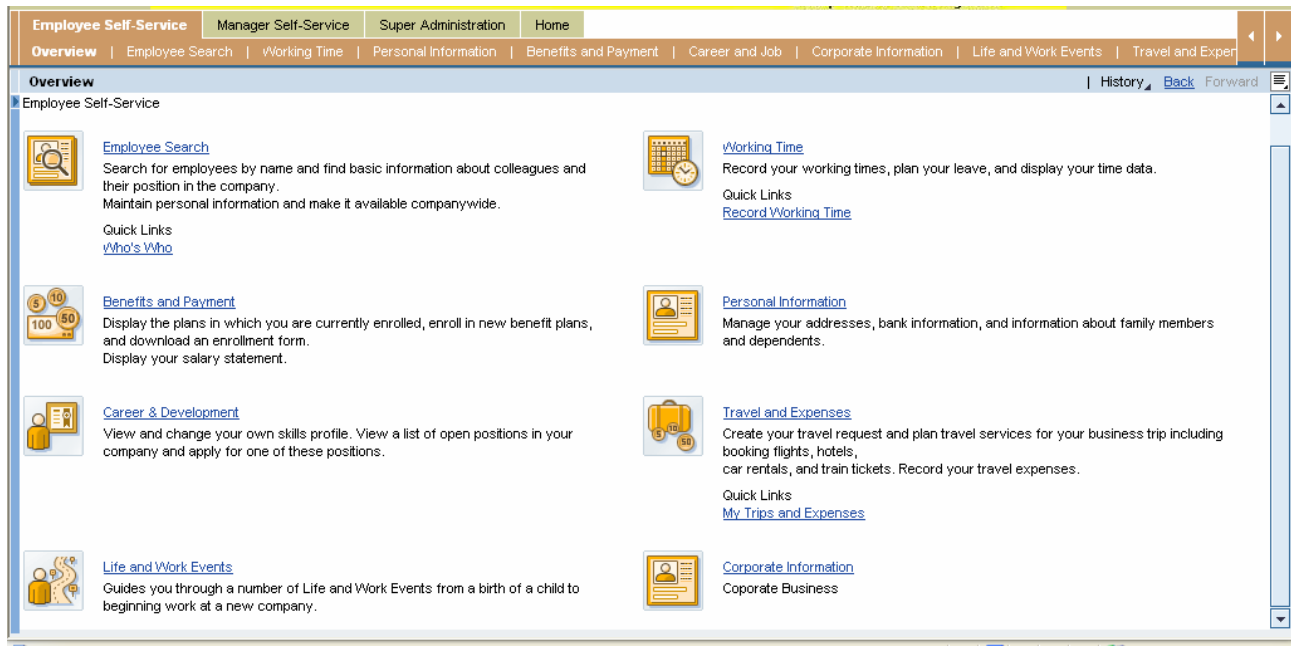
Employee Self-Service | Manager Self-Service | Super Administration | Home

Overview | Employee Search | Working Time | Personal Information | Benefits and Payment | Career and Job | Corporate Information | Life and Work Events | Travel and Exper

Overview

| History Back Forward

Employee Self-Service

Employee Search
Search for employees by name and find basic information about colleagues and their position in the company.
Maintain personal information and make it available companywide.

Quick Links
Who's Who

Working Time
Record your working times, plan your leave, and display your time data.

Quick Links
Record Working Time

5 10
100 50

Benefits and Payment
Display the plans in which you are currently enrolled, enroll in new benefit plans, and download an enrollment form.
Display your salary statement.

Personal Information
Manage your addresses, bank information, and information about family members and dependents.

Career & Development
View and change your own skills profile. View a list of open positions in your company and apply for one of these positions.

5 10
50

Travel and Expenses
Create your travel request and plan travel services for your business trip including booking flights, hotels,
car rentals, and train tickets. Record your travel expenses.

Quick Links
My Trips and Expenses

Life and Work Events
Guides you through a number of Life and Work Events from a birth of a child to beginning work at a new company.

Corporate Information
Coporate Business